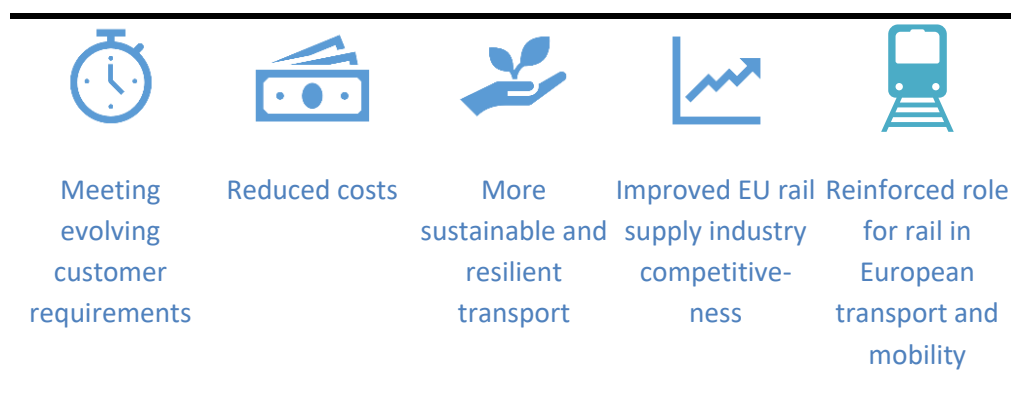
Meeting evolving customer requirements

Reduced costs

More sustainable and resilient transport

Improved EU rail supply industry competitiveness

Reinforced role for rail in European transport and mobility